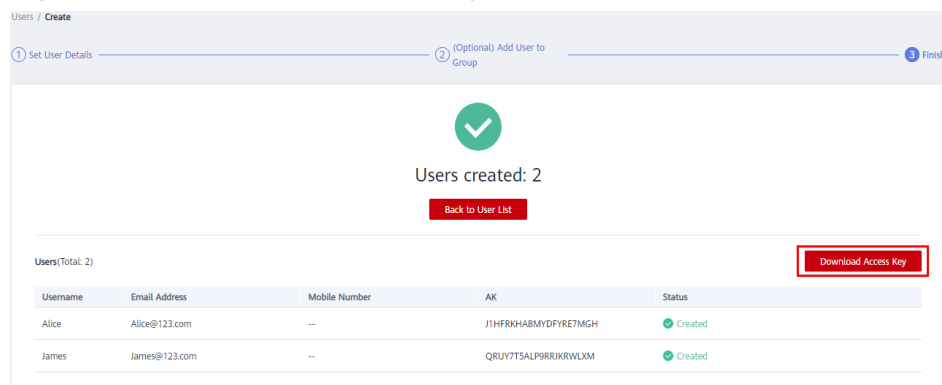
Users / Create

1 Set User Details
2 (Optional) Add User to Group
3 Finish

Users created: 2

Back to User List

Users(Total: 2)

Download Access Key

| Username | Email Address | Mobile Number | AK | Status |
|---|---|---|---|---|
| Alice | Alice@123.com | -- | J1HFRKHABMYDFYRE7MGH | Created |
| James | James@123.com | -- | QRUY7T5ALP9RRJKRWLXM | Created |